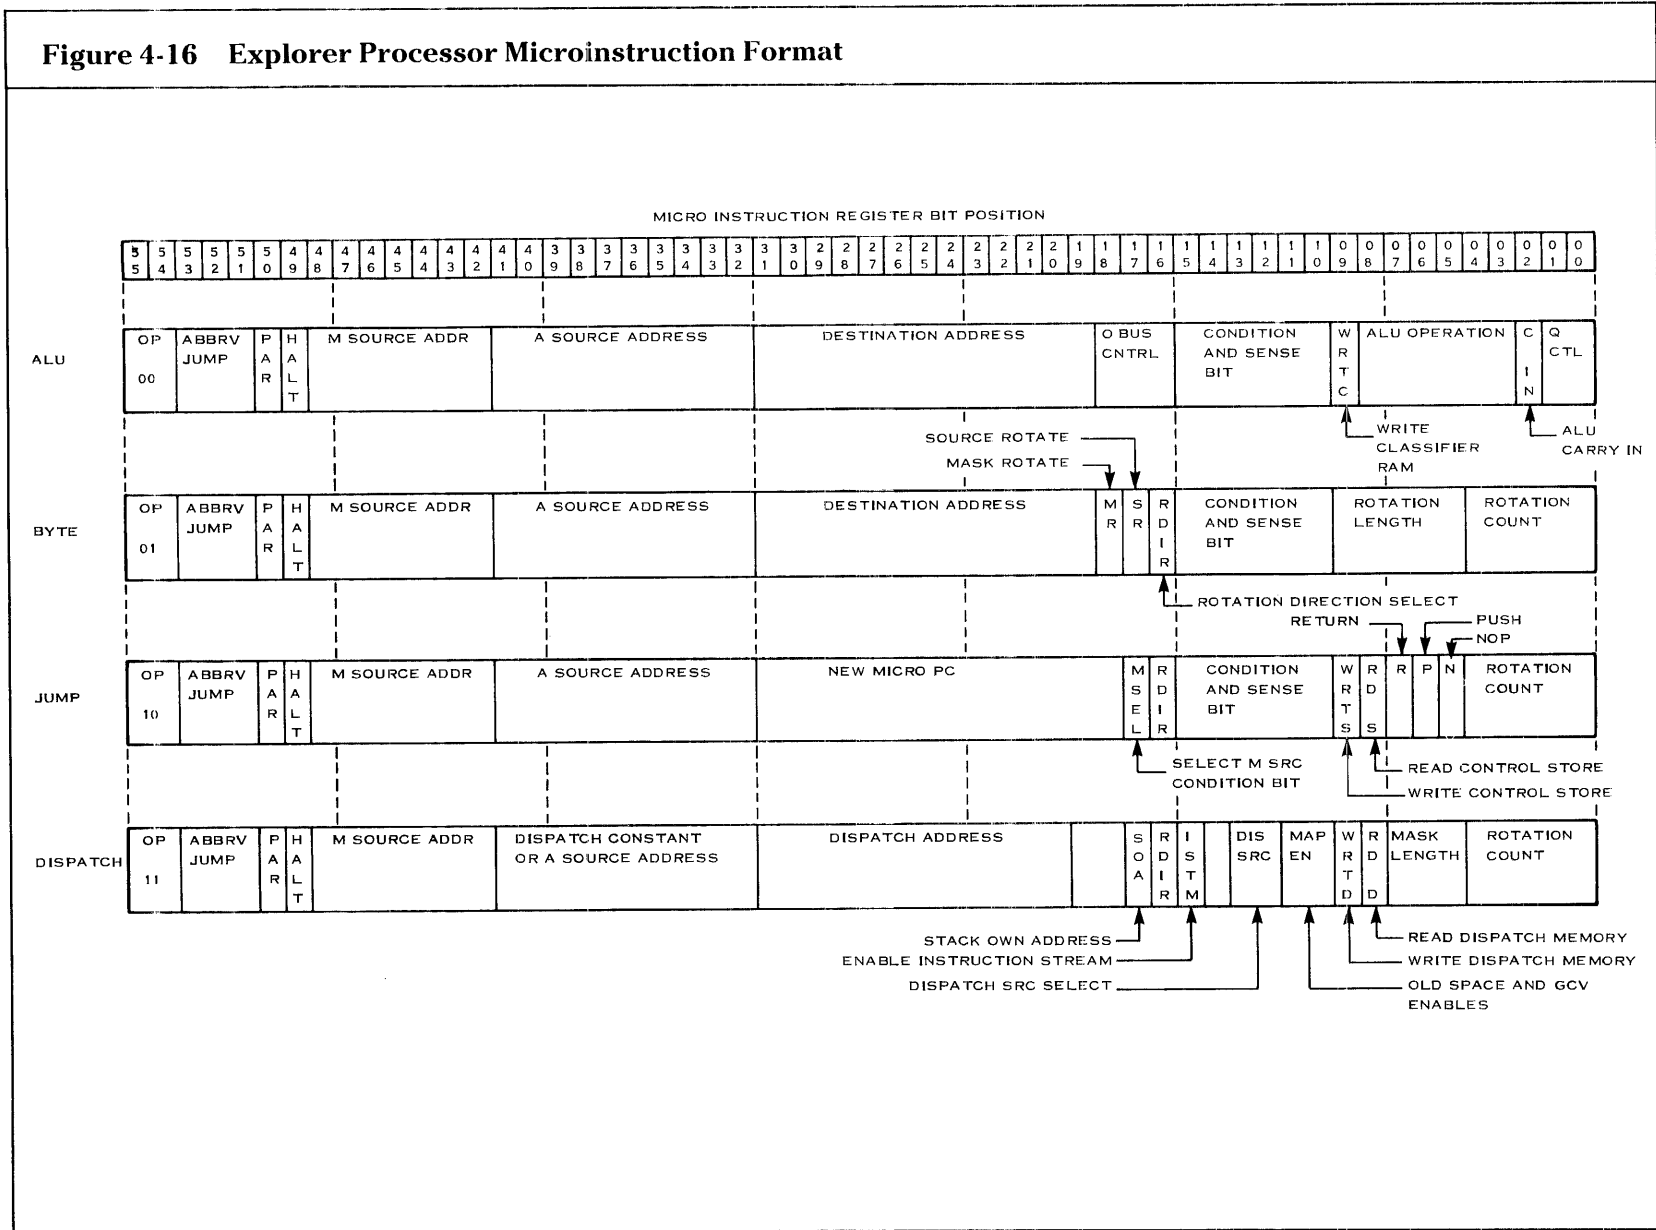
Figure 4-16 Explorer Processor Microinstruction Format

MICRO INSTRUCTION REGISTER BIT POSITION

| 55 | 54 | 53 | 52 | 51 | 50 | 49 | 48 | 47 | 46 | 45 | 44 | 43 | 42 | 41 | 40 | 39 | 38 | 37 | 36 | 35 | 34 | 33 | 32 | 31 | 30 | 29 | 28 | 27 | 26 | 25 | 24 | 23 | 22 | 21 | 20 | 19 | 18 | 17 | 16 | 15 | 14 | 13 | 12 | 11 | 10 | 09 | 08 | 07 | 06 | 05 | 04 | 03 | 02 | 01 | 00 |
|---|---|---|---|---|---|---|---|---|---|---|---|---|---|---|---|---|---|---|---|---|---|---|---|---|---|---|---|---|---|---|---|---|---|---|---|---|---|---|---|---|---|---|---|---|---|---|---|---|---|---|---|---|---|---|---|

ALU
OP 00 | ABBRV JUMP | PAR | HALT | M SOURCE ADDR | A SOURCE ADDRESS | DESTINATION ADDRESS | O BUS CNTRL | CONDITION AND SENSE BIT | WRTC | ALU OPERATION | C IN | Q CTL
WRITE CLASSIFIER RAM
ALU CARRY IN

SOURCE ROTATE
MASK ROTATE

BYTE
OP 01 | ABBRV JUMP | PAR | HALT | M SOURCE ADDR | A SOURCE ADDRESS | DESTINATION ADDRESS | MR | SR | RDIR | CONDITION AND SENSE BIT | ROTATION LENGTH | ROTATION COUNT
ROTATION DIRECTION SELECT

RETURN
PUSH
NOP

JUMP
OP 10 | ABBRV JUMP | PAR | HALT | M SOURCE ADDR | A SOURCE ADDRESS | NEW MICRO PC | MSEL | RDIR | CONDITION AND SENSE BIT | WRTS | RDS | R | P | N | ROTATION COUNT
SELECT M SRC CONDITION BIT
READ CONTROL STORE
WRITE CONTROL STORE

DISPATCH
OP 11 | ABBRV JUMP | PAR | HALT | M SOURCE ADDR | DISPATCH CONSTANT OR A SOURCE ADDRESS | DISPATCH ADDRESS | SOA | RDIR | ISTM | DIS SRC | MAP EN | WRTD | RDD | MASK LENGTH | ROTATION COUNT
STACK OWN ADDRESS
ENABLE INSTRUCTION STREAM
DISPATCH SRC SELECT
READ DISPATCH MEMORY
WRITE DISPATCH MEMORY
OLD SPACE AND GCV ENABLES